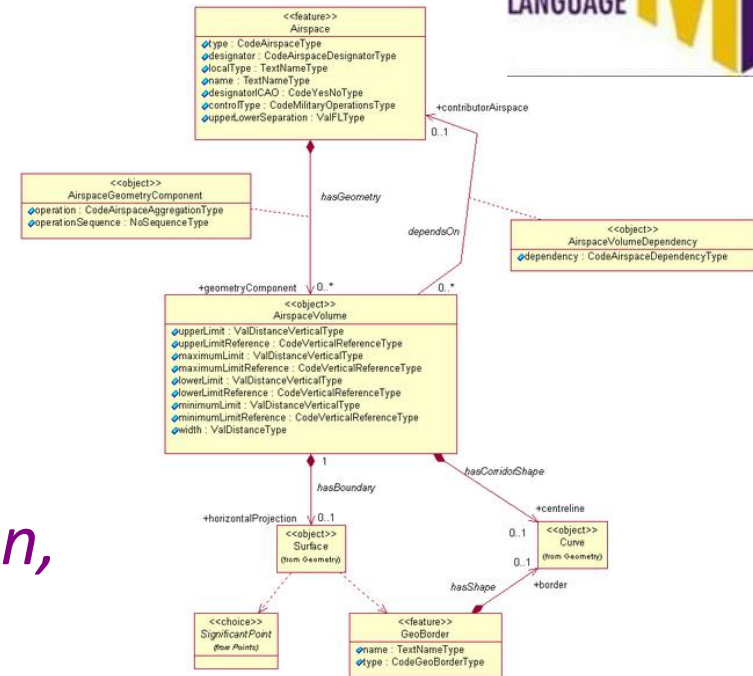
LANGUAGE

<<feature>>
Airspace
type : CodeAirspaceType
designator : CodeAirspaceDesignatorType
localType : TextNameType
name : TextNameType
designatorICAO : CodeYesNoType
controlType : CodeMilitaryOperationsType
upperLowerSeparation : ValFLType

+contributorAirspace
0..1

<<object>>
AirspaceGeometryComponent
operation : CodeAirspaceAggregationType
operationSequence : NoSequenceType

hasGeometry

dependsOn

<<object>>
AirspaceVolumeDependency
dependency : CodeAirspaceDependencyType

+geometryComponent 0..*
0..*

<<object>>
AirspaceVolume
upperLimit : ValDistanceVerticalType
upperLimitReference : CodeVerticalReferenceType
maximumLimit : ValDistanceVerticalType
maximumLimitReference : CodeVerticalReferenceType
lowerLimit : ValDistanceVerticalType
lowerLimitReference : CodeVerticalReferenceType
minimumLimit : ValDistanceVerticalType
minimumLimitReference : CodeVerticalReferenceType
width : ValDistanceType

1

hasCorridorShape

hasBoundary

+centreline

n,

+horizontalProjection 0..1

<<object>>
Surface
(from Geometry)

0..1

<<object>>
Curve
(from Geometry)

0..1

hasShape

+border

<<choice>>
SignificantPoint
(from Points)

<<feature>>
GeoBorder
name : TextNameType
type : CodeGeoBorderType